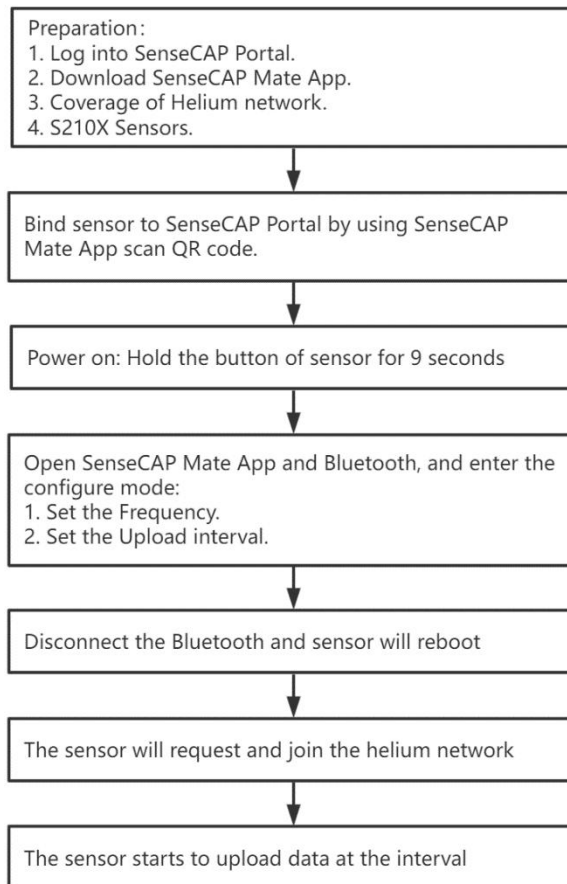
Preparation:
1. Log into SenseCAP Portal.
2. Download SenseCAP Mate App.
3. Coverage of Helium network.
4. S210X Sensors.

Bind sensor to SenseCAP Portal by using SenseCAP Mate App scan QR code.

Power on: Hold the button of sensor for 9 seconds

Open SenseCAP Mate App and Bluetooth, and enter the configure mode:
1. Set the Frequency.
2. Set the Upload interval.

Disconnect the Bluetooth and sensor will reboot

The sensor will request and join the helium network

The sensor starts to upload data at the interval